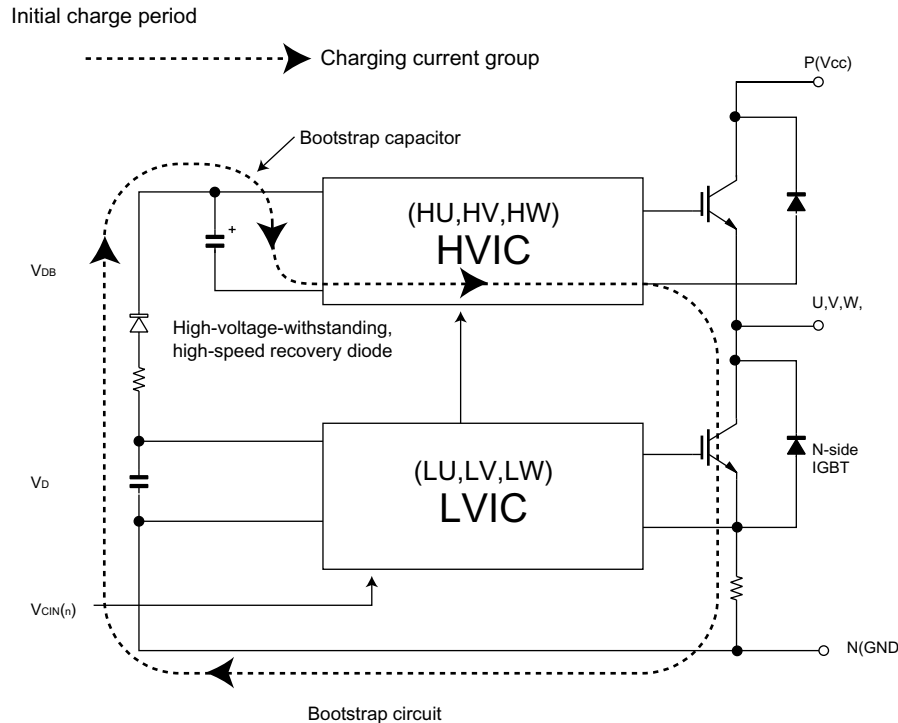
Initial charge period

Charging current group

P(Vcc)

Bootstrap capacitor

(HU,HV,HW)
HVIC

$V_{DB}$

U,V,W,

High-voltage-withstanding, high-speed recovery diode

(LU,LV,LW)
LVIC

N-side IGBT

$V_D$

$V_{CIN}(n)$

N(GND

Bootstrap circuit